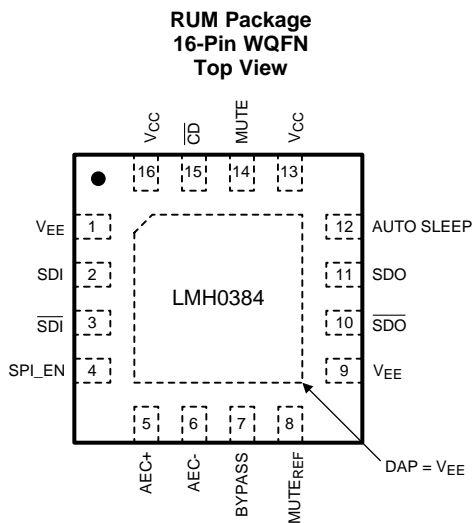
RUM Package
16-Pin WQFN
Top View

$V_{CC}$ $\overline{CD}$ MUTE $V_{CC}$

16 15 14 13

$V_{EE}$ 1
SDI 2
$\overline{SDI}$ 3
SPI_EN 4

12 AUTO SLEEP
11 SDO
10 $\overline{SDO}$
9 $V_{EE}$

LMH0384

5 6 7 8

AEC+ AEC- BYPASS $MUTE_{REF}$

DAP = $V_{EE}$